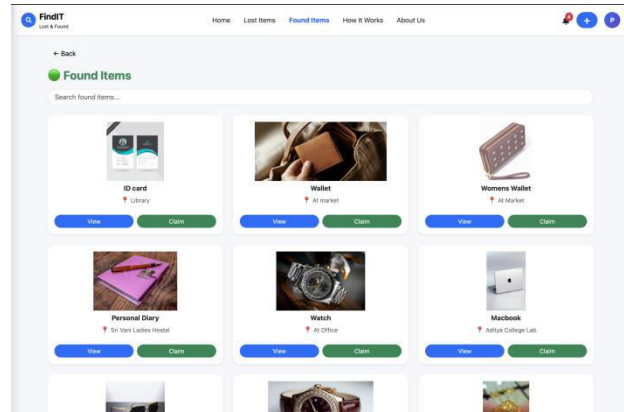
FindIT
Lost & Found

Home Lost Items Found Items How It Works About Us

+ P

← Back

Found Items

Search found items...

ID card
Library
View Claim

Wallet
At market
View Claim

Womens Wallet
At Market
View Claim

Personal Diary
Sri Vani Ladies Hostel
View Claim

Watch
At Office
View Claim

Macbook
Aditya College Lab
View Claim